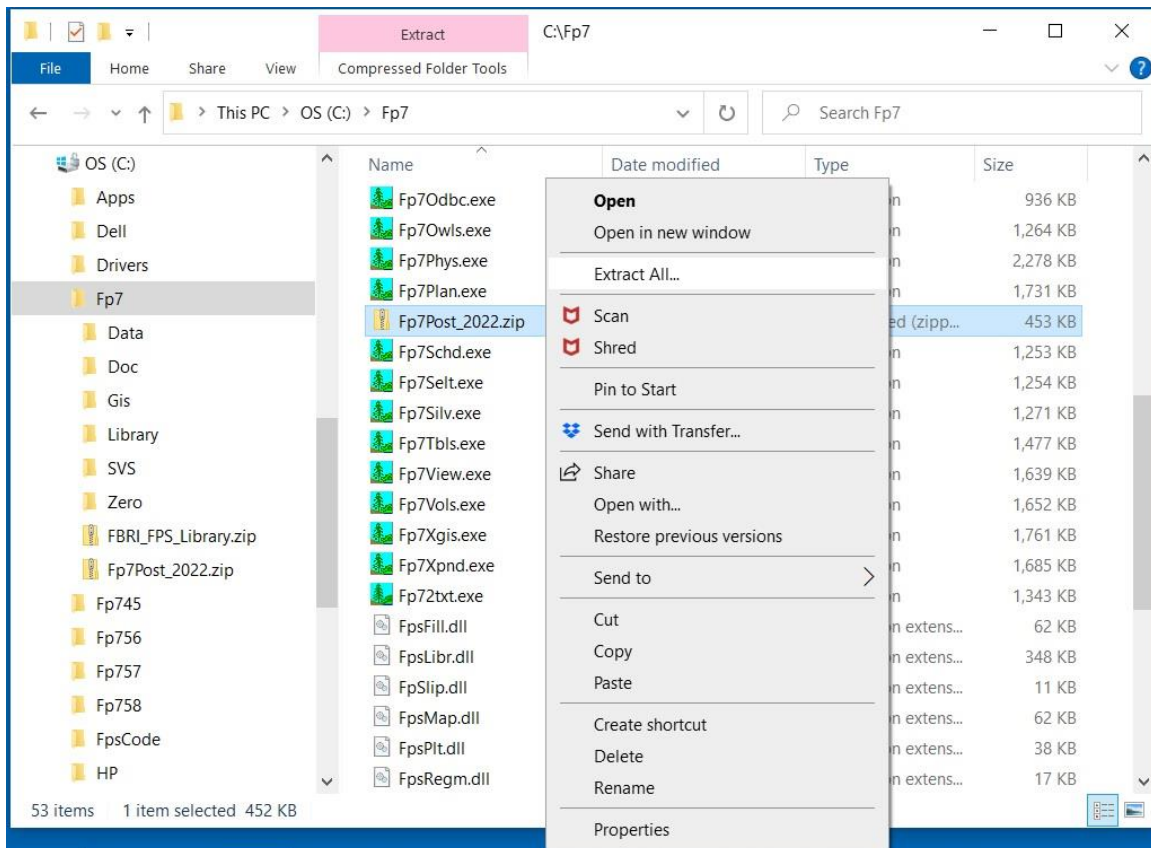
Extract C:\Fp7

File Home Share View Compressed Folder Tools

This PC > OS (C:) > Fp7

Search Fp7

OS (C:)
Apps
Dell
Drivers
Fp7
Data
Doc
Gis
Library
SVS
Zero
FBRI_FPS_Library.zip
Fp7Post_2022.zip
Fp745
Fp756
Fp757
Fp758
FpsCode
HP

| Name | Date modified | Type | Size |
|---|---|---|---|
| Fp7Odbc.exe | | n | 936 KB |
| Fp7Owls.exe | | n | 1,264 KB |
| Fp7Phys.exe | | n | 2,278 KB |
| Fp7Plan.exe | | n | 1,731 KB |
| Fp7Post_2022.zip | | ed (zipp... | 453 KB |
| Fp7Schd.exe | | n | 1,253 KB |
| Fp7Selt.exe | | n | 1,254 KB |
| Fp7Silv.exe | | n | 1,271 KB |
| Fp7Tbls.exe | | n | 1,477 KB |
| Fp7View.exe | | n | 1,639 KB |
| Fp7Vols.exe | | n | 1,652 KB |
| Fp7Xgis.exe | | n | 1,761 KB |
| Fp7Xpnd.exe | | n | 1,685 KB |
| Fp72txt.exe | | n | 1,343 KB |
| FpsFill.dll | | n extens... | 62 KB |
| FpsLibr.dll | | n extens... | 348 KB |
| FpSlip.dll | | n extens... | 11 KB |
| FpsMap.dll | | n extens... | 62 KB |
| FpsPlt.dll | | n extens... | 38 KB |
| FpsRegm.dll | | n extens... | 17 KB |

Open
Open in new window
Extract All...
Scan
Shred
Pin to Start
Send with Transfer...
Share
Open with...
Restore previous versions
Send to
Cut
Copy
Paste
Create shortcut
Delete
Rename
Properties

53 items 1 item selected 452 KB